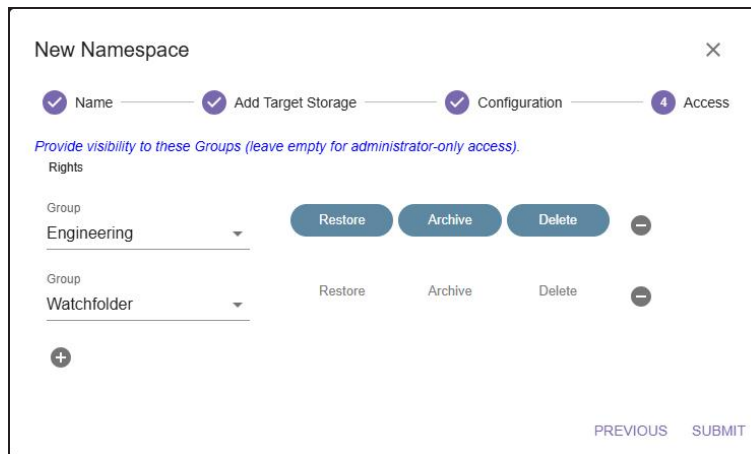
New Namespace

×

Name

Add Target Storage

Configuration

4 Access

Provide visibility to these Groups (leave empty for administrator-only access).

Rights

Group
Engineering

Restore

Archive

Delete

Group
Watchfolder

Restore

Archive

Delete

PREVIOUS

SUBMIT